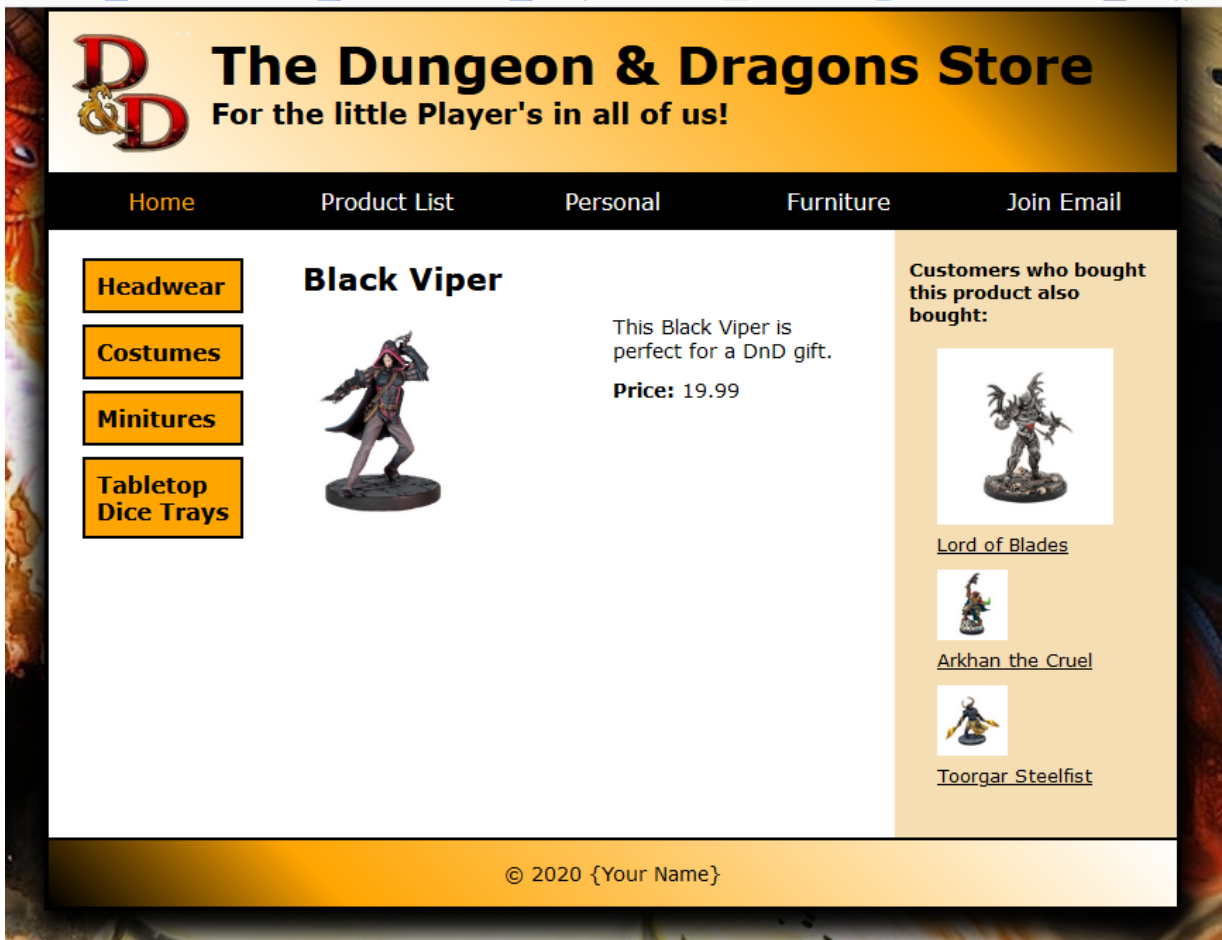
D&D

The Dungeon & Dragons Store
For the little Player's in all of us!

Home Product List Personal Furniture Join Email

Headwear
Costumes
Minitures
Tabletop Dice Trays

Black Viper

This Black Viper is perfect for a DnD gift.

**Price:** 19.99

Customers who bought this product also bought:

Lord of Blades

Arkhan the Cruel

Toorgar Steelfist

© 2020 {Your Name}